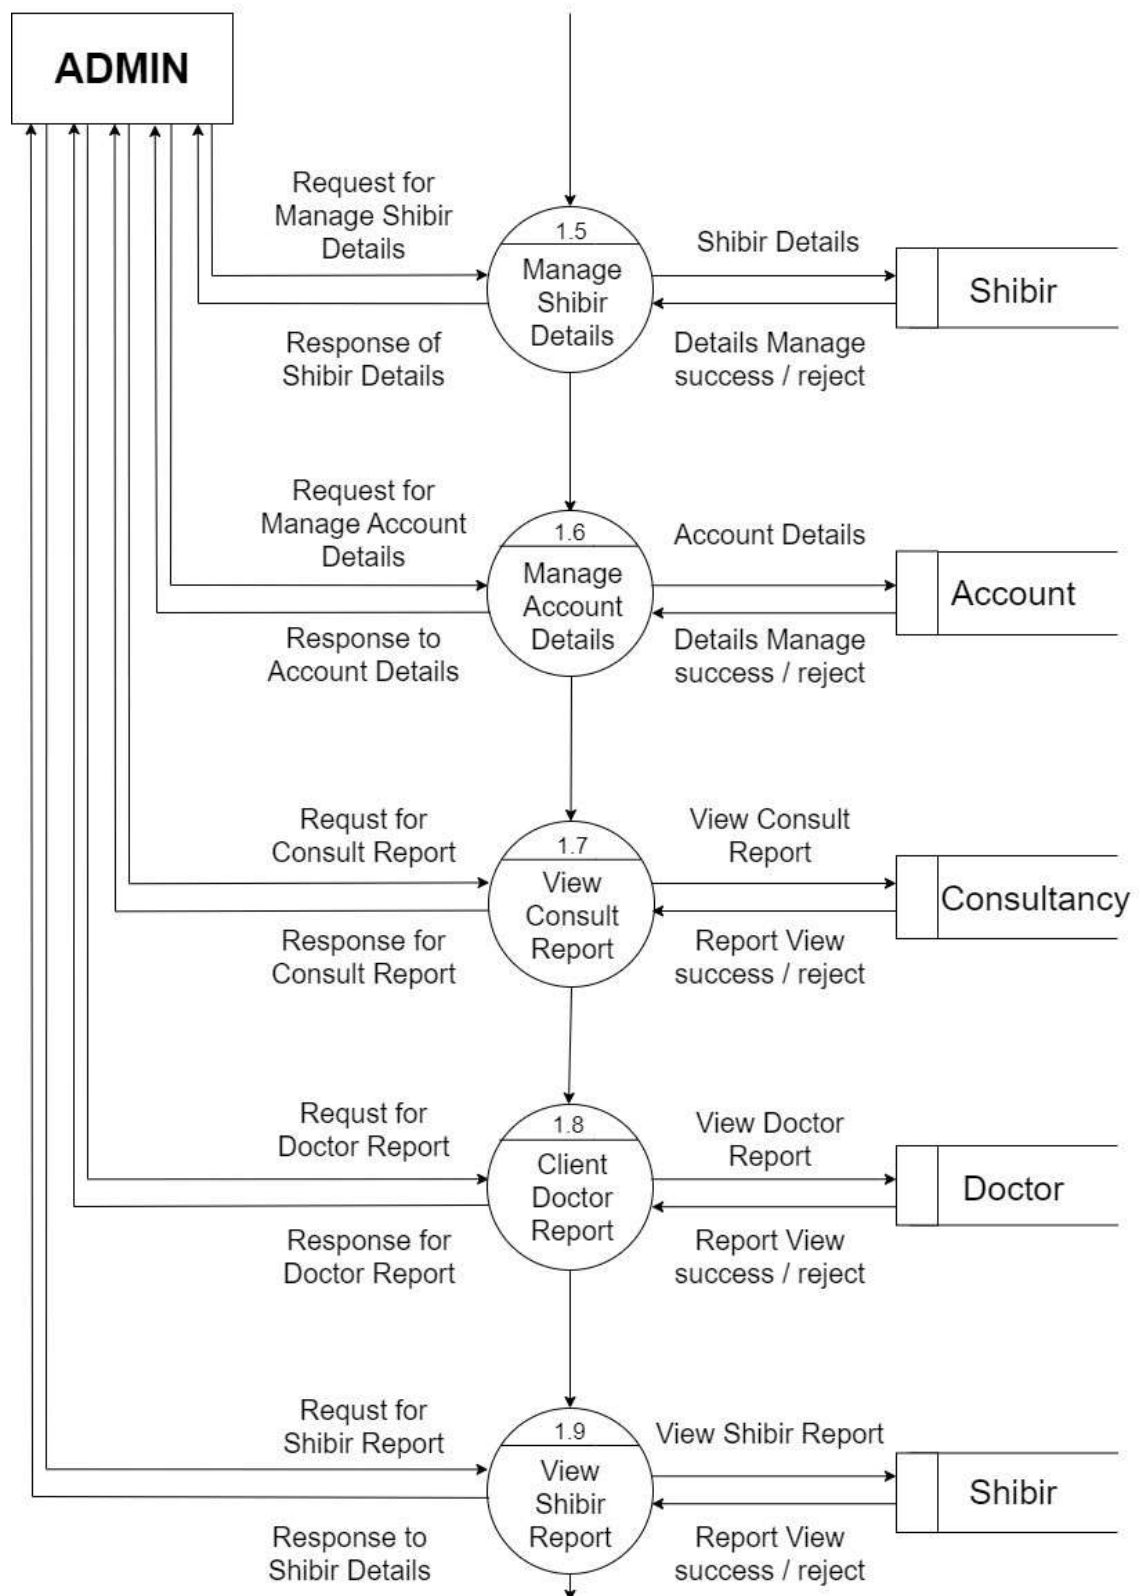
ADMIN

Request for Manage Shibir Details

1.5
Manage Shibir Details

Shibir Details

Shibir

Response of Shibir Details

Details Manage success / reject

Request for Manage Account Details

1.6
Manage Account Details

Account Details

Account

Response to Account Details

Details Manage success / reject

Requst for Consult Report

1.7
View Consult Report

View Consult Report

Consultancy

Response for Consult Report

Report View success / reject

Requst for Doctor Report

1.8
Client Doctor Report

View Doctor Report

Doctor

Response for Doctor Report

Report View success / reject

Requst for Shibir Report

1.9
View Shibir Report

View Shibir Report

Shibir

Response to Shibir Details

Report View success / reject